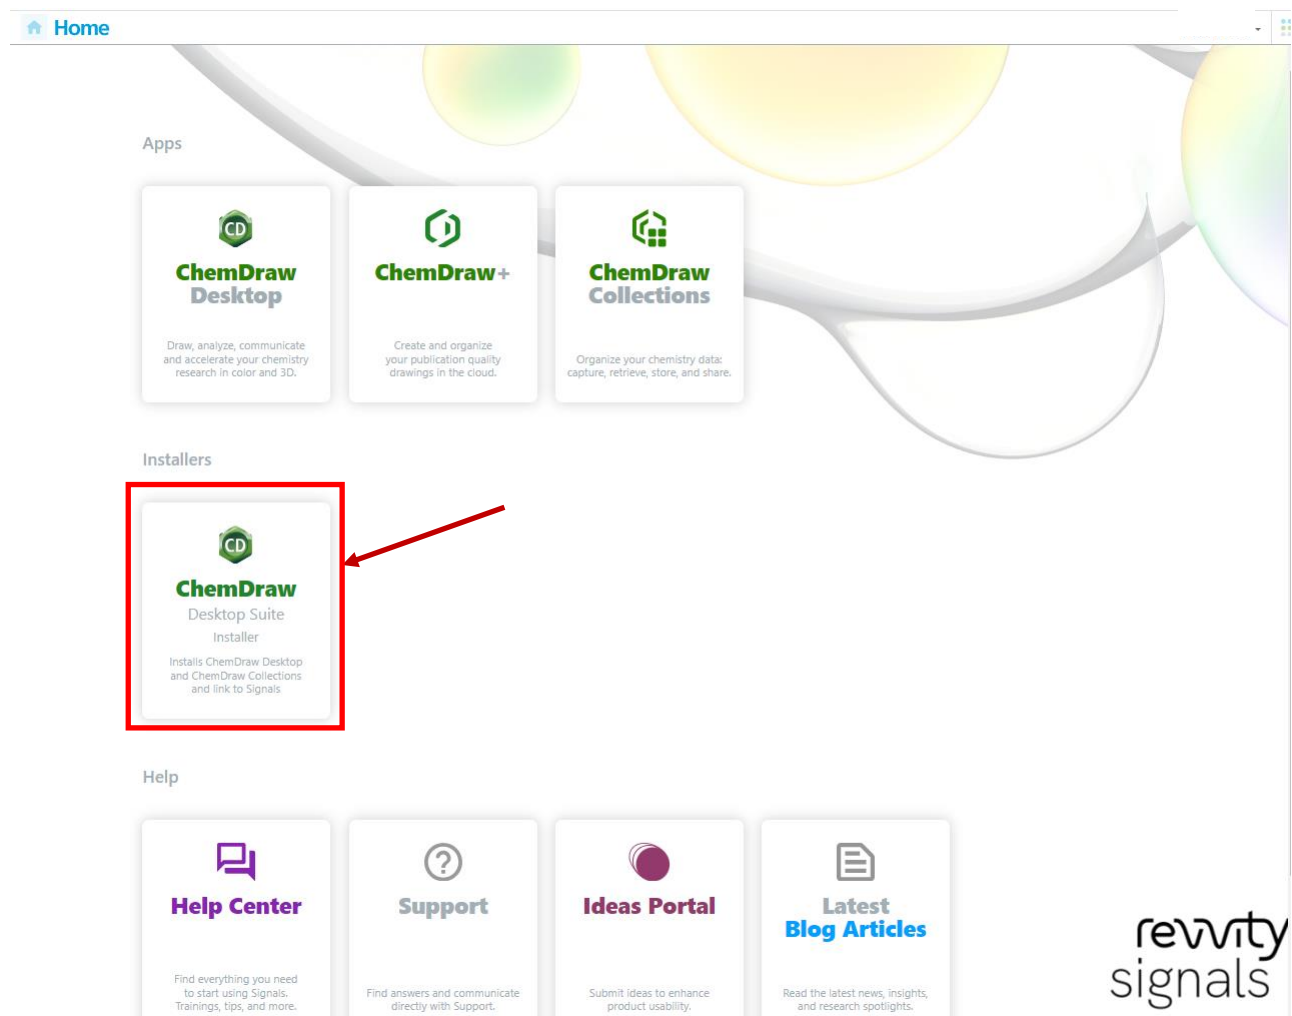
Home

Apps

CD
ChemDraw Desktop

Draw, analyze, communicate and accelerate your chemistry research in color and 3D.

ChemDraw+

Create and organize your publication quality drawings in the cloud.

ChemDraw Collections

Organize your chemistry data: capture, retrieve, store, and share.

Installers

CD
ChemDraw
Desktop Suite
Installer

Installs ChemDraw Desktop and ChemDraw Collections and link to Signals

Help

Help Center

Find everything you need to start using Signals. Trainings, tips, and more.

Support

Find answers and communicate directly with Support.

Ideas Portal

Submit ideas to enhance product usability.

Latest Blog Articles

Read the latest news, insights, and research spotlights.

revvity signals